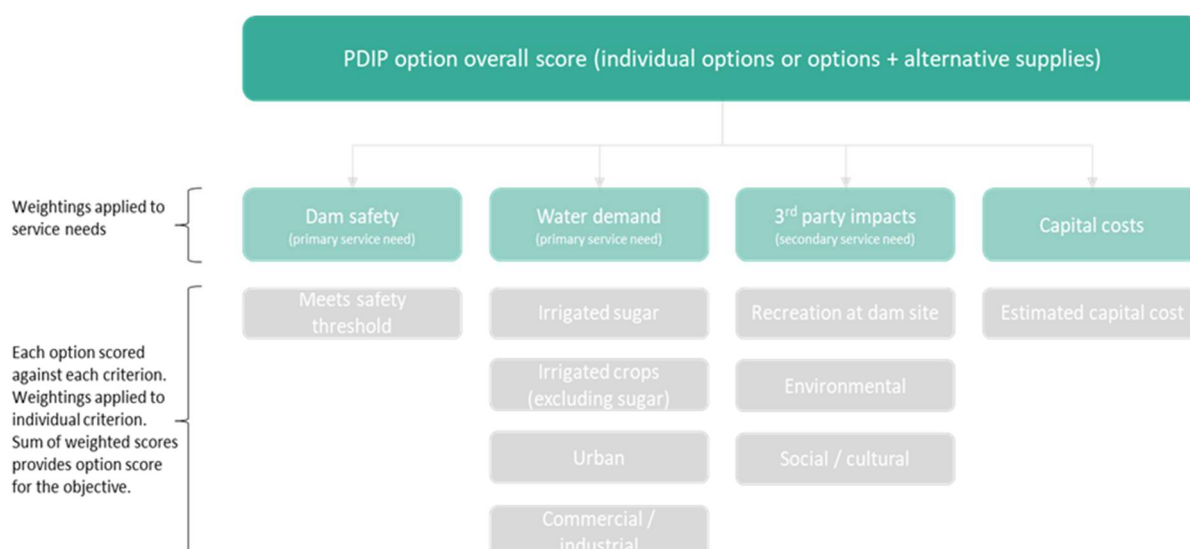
PDIP option overall score (individual options or options + alternative supplies)

Weightings applied to service needs

Dam safety
(primary service need)

Water demand
(primary service need)

3$^{rd}$ party impacts
(secondary service need)

Capital costs

Each option scored against each criterion. Weightings applied to individual criterion. Sum of weighted scores provides option score for the objective.

Meets safety threshold

Irrigated sugar

Irrigated crops (excluding sugar)

Urban

Commercial / industrial

Recreation at dam site

Environmental

Social / cultural

Estimated capital cost